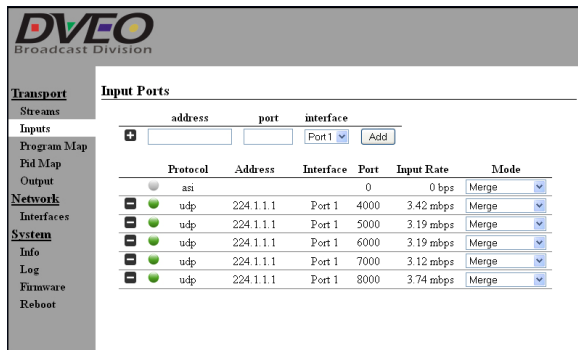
DVEO
Broadcast Division

Transport
Streams
Inputs
Program Map
Pid Map
Output
Network
Interfaces
System
Info
Log
Firmware
Reboot

Input Ports

| address | port | interface | |
|---|---|---|---|
| | | Port 1 | Add |

| Protocol | Address | Interface | Port | Input Rate | Mode |
|---|---|---|---|---|---|
| asi | | | 0 | 0 bps | Merge |
| udp | 224.1.1.1 | Port 1 | 4000 | 3.42 mbps | Merge |
| udp | 224.1.1.1 | Port 1 | 5000 | 3.19 mbps | Merge |
| udp | 224.1.1.1 | Port 1 | 6000 | 3.19 mbps | Merge |
| udp | 224.1.1.1 | Port 1 | 7000 | 3.12 mbps | Merge |
| udp | 224.1.1.1 | Port 1 | 8000 | 3.74 mbps | Merge |